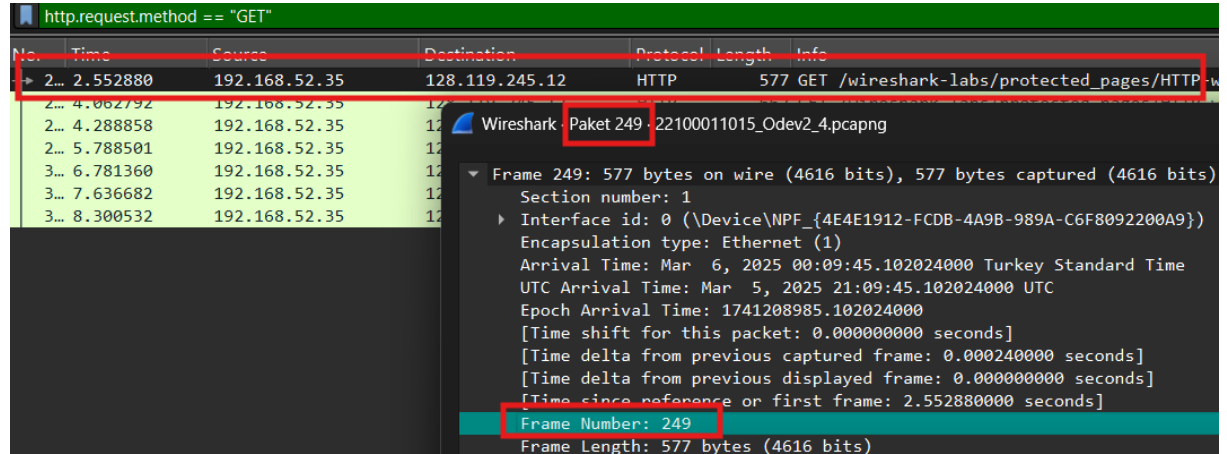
http.request.method == "GET"

| No. | Time | Source | Destination | Protocol | Length | Info |
|---|---|---|---|---|---|---|
| 2… | 2.552880 | 192.168.52.35 | 128.119.245.12 | HTTP | 577 | GET /wireshark-labs/protected_pages/HTTP-w |
| 2… | 4.062792 | 192.168.52.35 | 12 | | | |
| 2… | 4.288858 | 192.168.52.35 | 12 | | | |
| 2… | 5.788501 | 192.168.52.35 | 12 | | | |
| 3… | 6.781360 | 192.168.52.35 | 12 | | | |
| 3… | 7.636682 | 192.168.52.35 | 12 | | | |
| 3… | 8.300532 | 192.168.52.35 | 12 | | | |

Wireshark · Paket 249 · 22100011015_Odev2_4.pcapng

Frame 249: 577 bytes on wire (4616 bits), 577 bytes captured (4616 bits)
Section number: 1
Interface id: 0 (\Device\NPF_{4E4E1912-FCDB-4A9B-989A-C6F8092200A9})
Encapsulation type: Ethernet (1)
Arrival Time: Mar 6, 2025 00:09:45.102024000 Turkey Standard Time
UTC Arrival Time: Mar 5, 2025 21:09:45.102024000 UTC
Epoch Arrival Time: 1741208985.102024000
[Time shift for this packet: 0.000000000 seconds]
[Time delta from previous captured frame: 0.000240000 seconds]
[Time delta from previous displayed frame: 0.000000000 seconds]
[Time since reference or first frame: 2.552880000 seconds]
Frame Number: 249
Frame Length: 577 bytes (4616 bits)